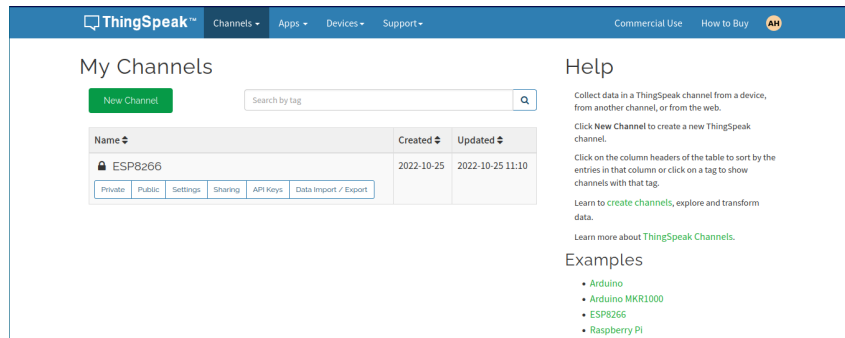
ThingSpeak™ Channels ▾ Apps ▾ Devices ▾ Support ▾ Commercial Use How to Buy AH

My Channels

New Channel

Search by tag

| Name ⬍ | Created ⬍ | Updated ⬍ |
|---|---|---|
| ESP8266<br>Private Public Settings Sharing API Keys Data Import / Export | 2022-10-25 | 2022-10-25 11:10 |

Help

Collect data in a ThingSpeak channel from a device, from another channel, or from the web.

Click New Channel to create a new ThingSpeak channel.

Click on the column headers of the table to sort by the entries in that column or click on a tag to show channels with that tag.

Learn to create channels, explore and transform data.

Learn more about ThingSpeak Channels.

Examples

• Arduino
• Arduino MKR1000
• ESP8266
• Raspberry Pi